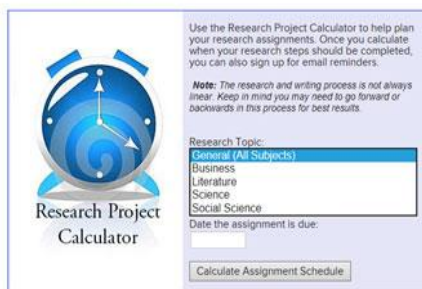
Research Project Calculator

Use the Research Project Calculator to help plan your research assignments. Once you calculate when your research steps should be completed, you can also sign up for email reminders.

Note: The research and writing process is not always linear. Keep in mind you may need to go forward or backwards in this process for best results.

Research Topic:

General (All Subjects)
Business
Literature
Science
Social Science

Date the assignment is due:

Calculate Assignment Schedule